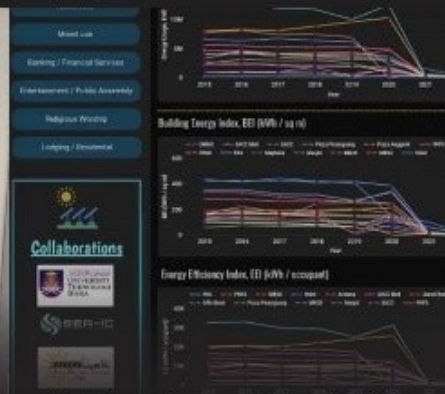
Mixed use

Banking / Financial Services

Entertainment / Public Assembly

Religious Worship

Lodging / Residential

Collaborations

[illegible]

SEE-IC

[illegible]

10M

5M

0

2015 2016 2017 2018 2019 2020 2021

Year

Building Energy Index, BEI (kWh / sq m)

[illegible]

400

200

0

2015 2016 2017 2018 2019 2020 2021

Year

Energy Efficiency Index, EEI (kWh / occupant)

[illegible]

300

200

100